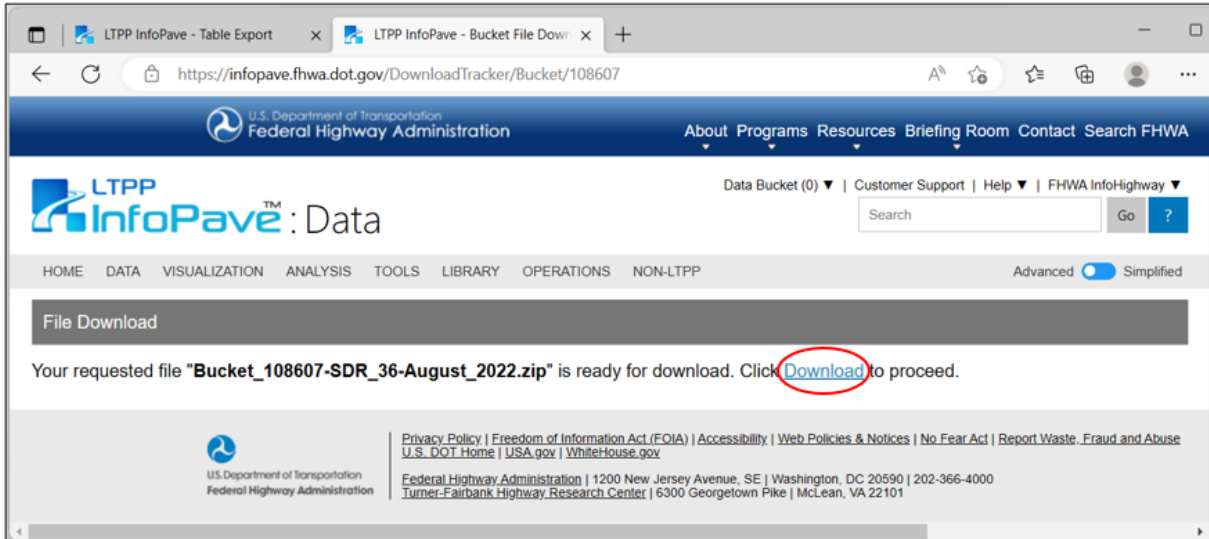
LTPP InfoPave - Table Export ×
LTPP InfoPave - Bucket File Down ×
+

https://infopave.fhwa.dot.gov/DownloadTracker/Bucket/108607

U.S. Department of Transportation
Federal Highway Administration

About Programs Resources Briefing Room Contact Search FHWA

LTPP
InfoPave™ : Data

Data Bucket (0) ▼ | Customer Support | Help ▼ | FHWA InfoHighway ▼

Search
Go
?

HOME DATA VISUALIZATION ANALYSIS TOOLS LIBRARY OPERATIONS NON-LTPP

Advanced Simplified

File Download

Your requested file "**Bucket_108607-SDR_36-August_2022.zip**" is ready for download. Click Download to proceed.

U.S. Department of Transportation
Federal Highway Administration

Privacy Policy | Freedom of Information Act (FOIA) | Accessibility | Web Policies & Notices | No Fear Act | Report Waste, Fraud and Abuse
U.S. DOT Home | USA.gov | WhiteHouse.gov

Federal Highway Administration | 1200 New Jersey Avenue, SE | Washington, DC 20590 | 202-366-4000
Turner-Fairbank Highway Research Center | 6300 Georgetown Pike | McLean, VA 22101